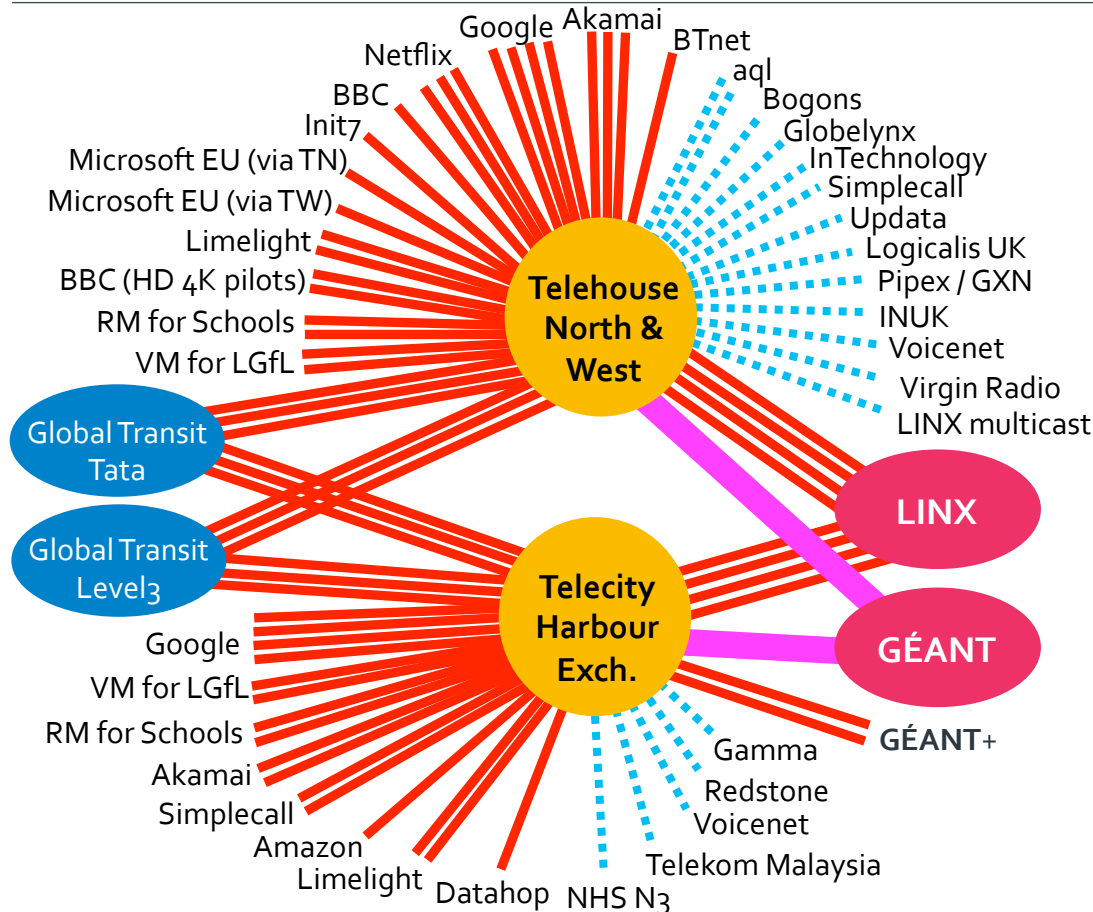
Google
Akamai
BTnet
Netflix
aql
BBC
Bogons
Init7
Globelynx
Microsoft EU (via TN)
InTechnology
Simplecall
Microsoft EU (via TW)
Updata
Limelight
Logicalis UK
BBC (HD 4K pilots)
Pipex / GXN
RM for Schools
INUK
VM for LGfL
Voicenet
Virgin Radio
LINX multicast
Telehouse North & West
Global Transit Tata
Global Transit Level3
LINX
Telecity Harbour Exch.
GÉANT
Google
VM for LGfL
GÉANT+
RM for Schools
Gamma
Akamai
Redstone
Simplecall
Voicenet
Amazon
Limelight
Telekom Malaysia
Datahop
NHS N3